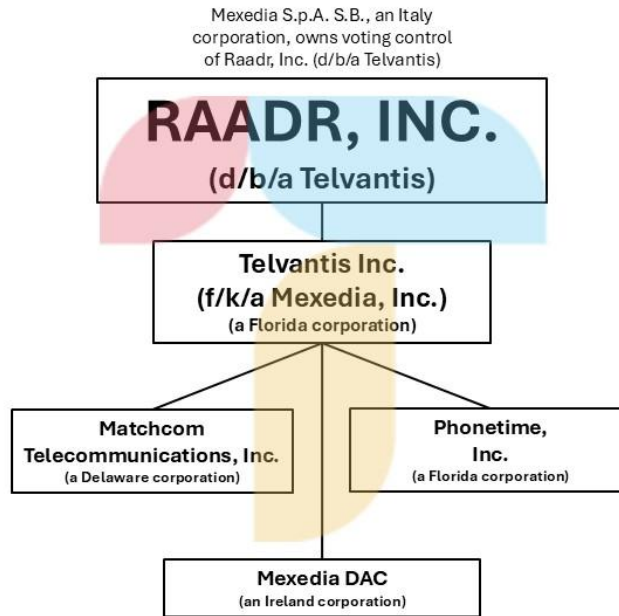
Mexedia S.p.A. S.B., an Italy corporation, owns voting control of Raadr, Inc. (d/b/a Telvantis)

RAADR, INC.
(d/b/a Telvantis)

Telvantis Inc.
(f/k/a Mexedia, Inc.)
(a Florida corporation)

Matchcom Telecommunications, Inc.
(a Delaware corporation)

Phonetime, Inc.
(a Florida corporation)

Mexedia DAC
(an Ireland corporation)